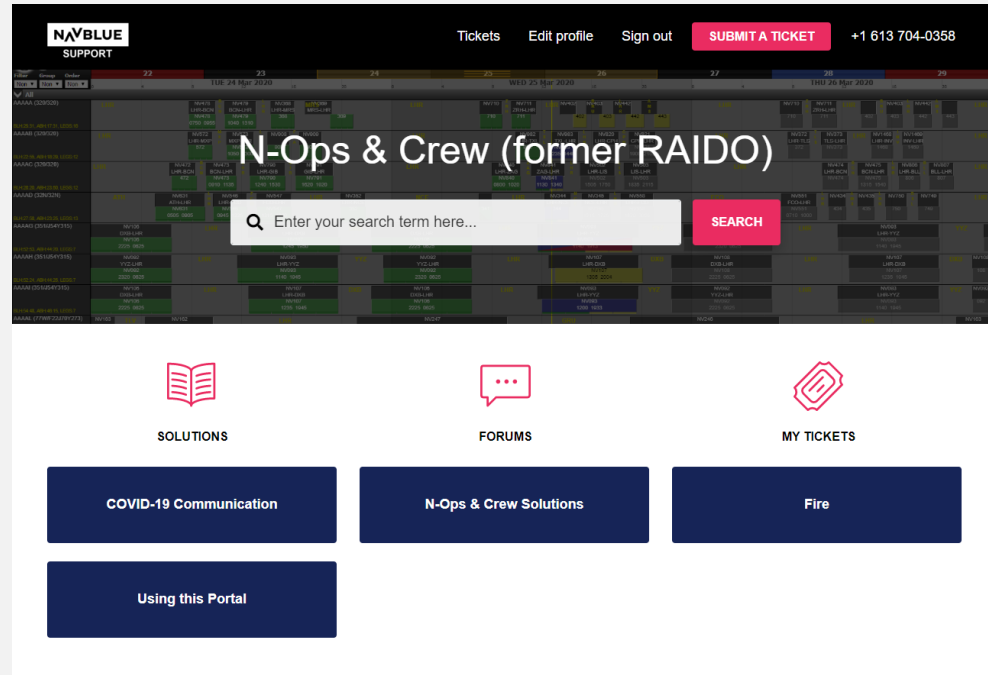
NAVBLUE SUPPORT

Tickets Edit profile Sign out SUBMIT A TICKET +1 613 704-0358

22 23 24 25 26 27 28 29
TUE 24 Mar 2020 WED 25 Mar 2020 THU 26 Mar 2020

N-Ops & Crew (former RAIDO)

Enter your search term here... SEARCH

SOLUTIONS

FORUMS

MY TICKETS

COVID-19 Communication

N-Ops & Crew Solutions

Fire

Using this Portal